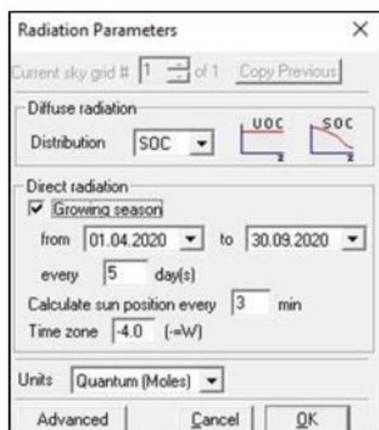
Radiation Parameters ×

Current sky grid # 1 of 1 Copy Previous

Diffuse radiation

Distribution SOC

UOC SOC

z z

Direct radiation

☑ Growing season

from 01.04.2020 to 30.09.2020

every 5 day(s)

Calculate sun position every 3 min

Time zone -4.0 (-=W)

Units Quantum (Moles)

Advanced Cancel OK